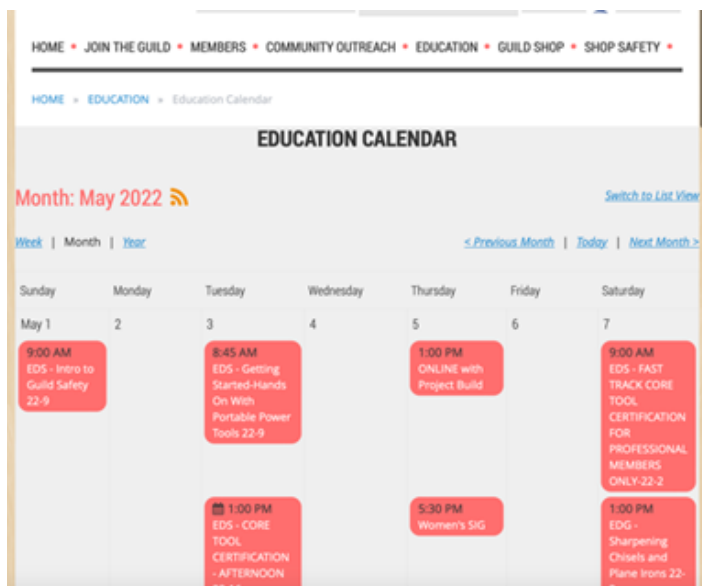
HOME • JOIN THE GUILD • MEMBERS • COMMUNITY OUTREACH • EDUCATION • GUILD SHOP • SHOP SAFETY •

HOME » EDUCATION » Education Calendar

EDUCATION CALENDAR

Month: May 2022

Switch to List View

Week | Month | Year

< Previous Month | Today | Next Month >

| Sunday | Monday | Tuesday | Wednesday | Thursday | Friday | Saturday |
|---|---|---|---|---|---|---|
| May 1 | 2 | 3 | 4 | 5 | 6 | 7 |
| 9:00 AM EDS - Intro to Guild Safety 22-9 | | 8:45 AM EDS - Getting Started-Hands On With Portable Power Tools 22-9 | | 1:00 PM ONLINE with Project Build | | 9:00 AM EDS - FAST TRACK CORE TOOL CERTIFICATION FOR PROFESSIONAL MEMBERS ONLY-22-2 |
| | | 1:00 PM EDS - CORE TOOL CERTIFICATION - AFTERNOON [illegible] | | 5:30 PM Women's SIG | | 1:00 PM EDG - Sharpening Chisels and Plane Irons 22-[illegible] |